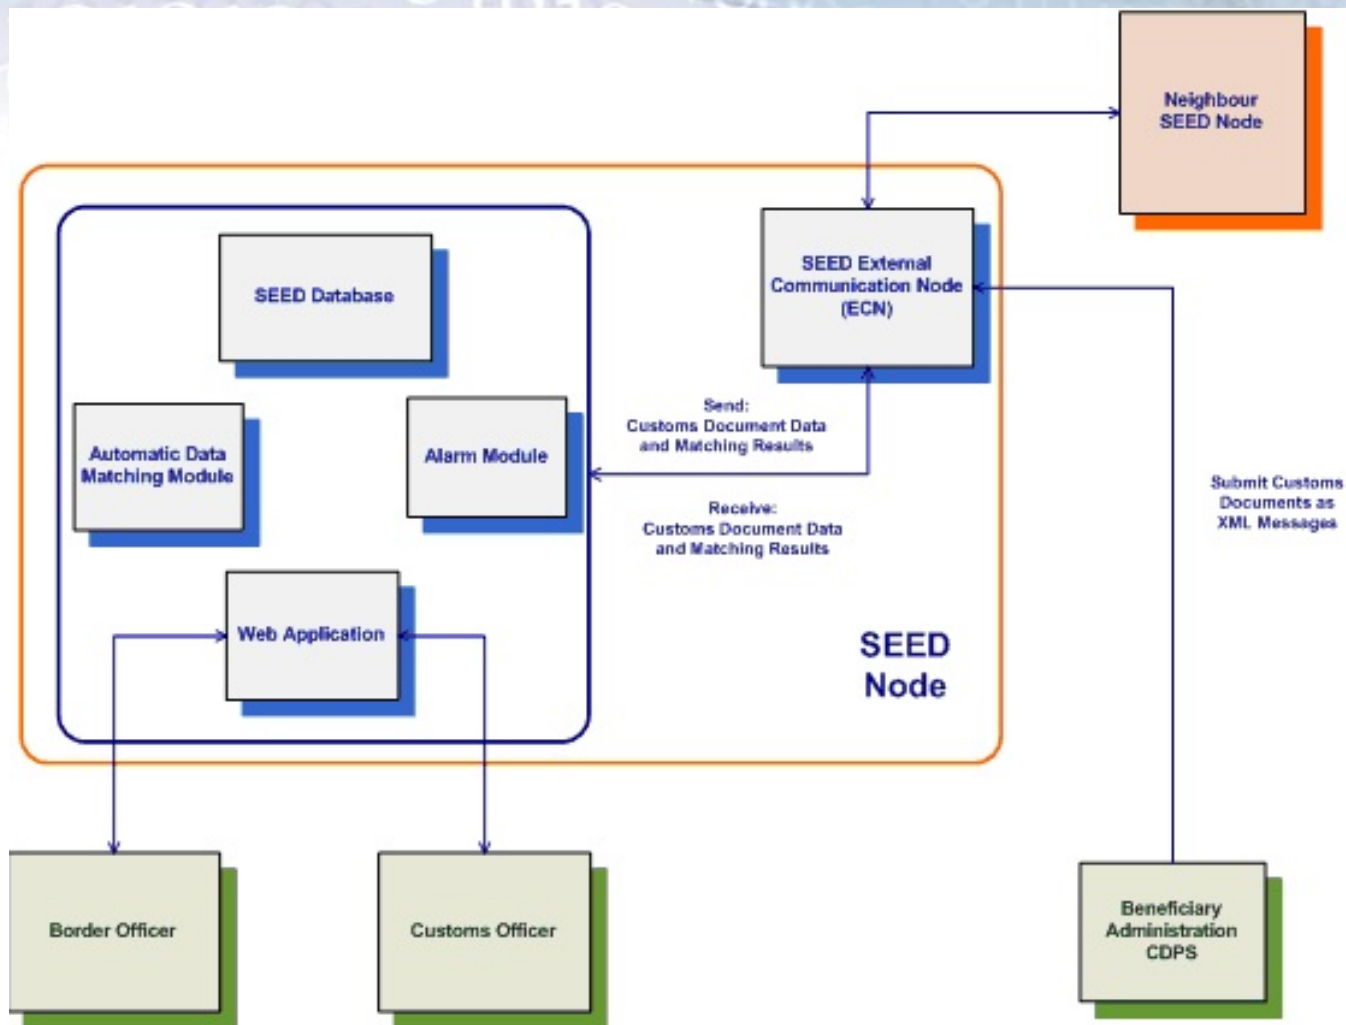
Neighbour SEED Node

SEED Database

SEED External Communication Node (ECN)

Automatic Data Matching Module

Alarm Module

Send: Customs Document Data and Matching Results

Receive: Customs Document Data and Matching Results

Submit Customs Documents as XML Messages

Web Application

SEED Node

Border Officer

Customs Officer

Beneficiary Administration CDPS